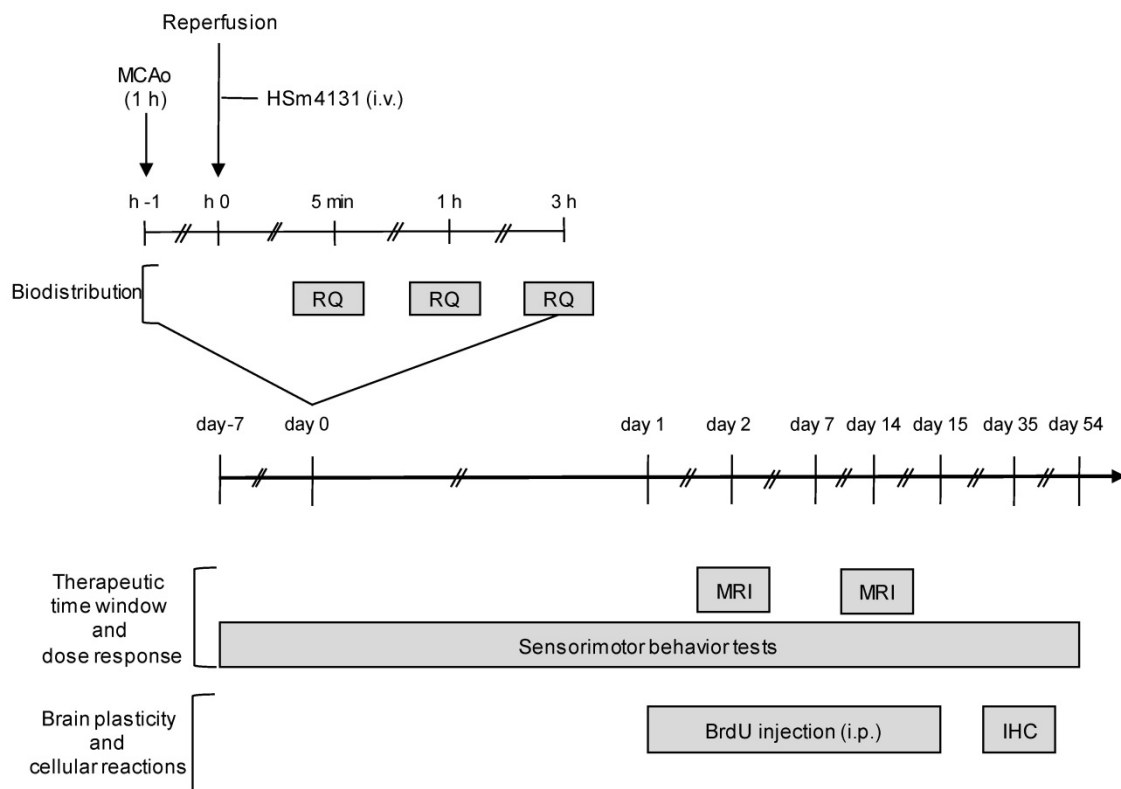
Reperfusion

MCAo
(1 h)

HSm4131 (i.v.)

h -1
h 0
5 min
1 h
3 h

Biodistribution

RQ
RQ
RQ

day-7
day 0
day 1
day 2
day 7
day 14
day 15
day 35
day 54

Therapeutic time window and dose response

MRI
MRI

Sensorimotor behavior tests

Brain plasticity and cellular reactions

BrdU injection (i.p.)

IHC